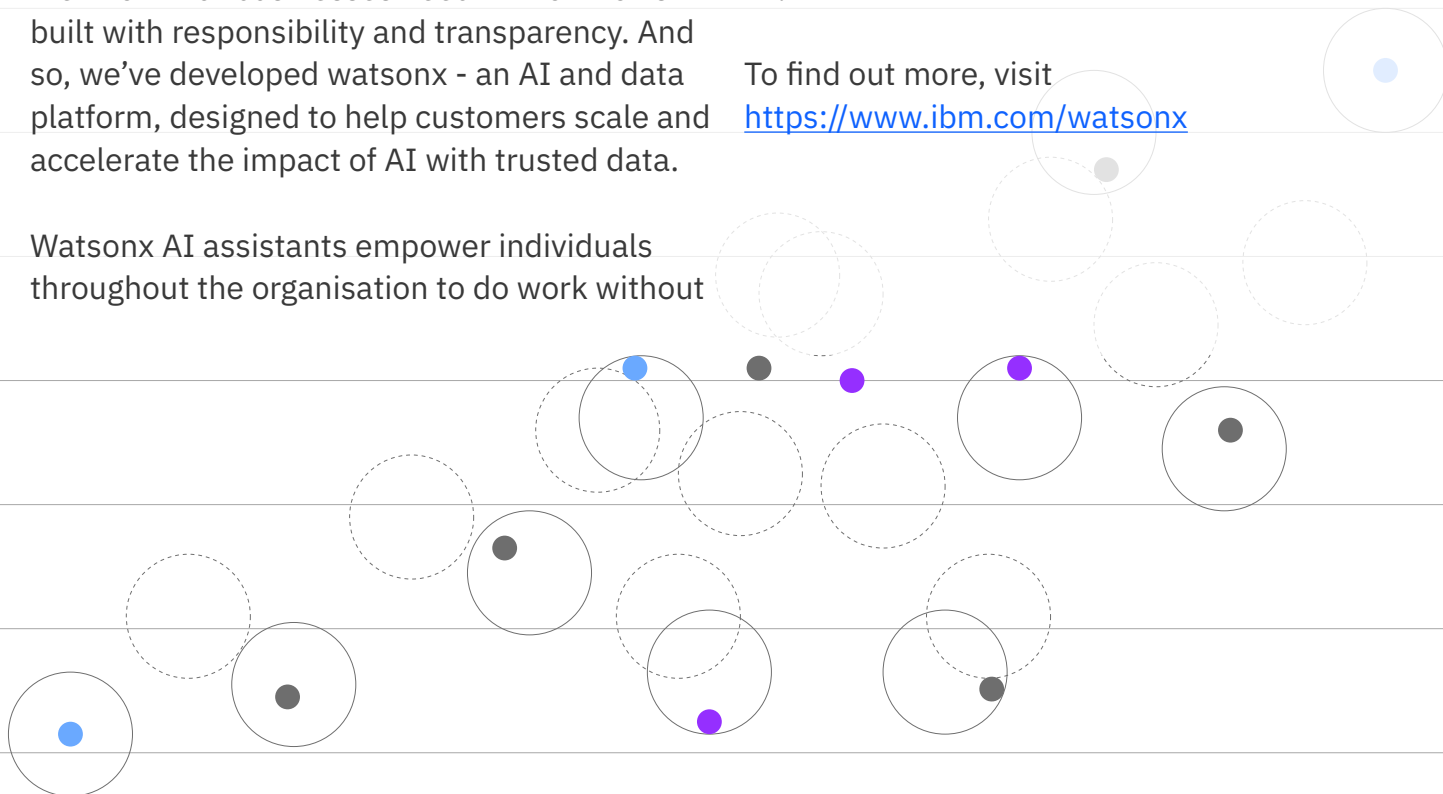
built with responsibility and transparency. And so, we've developed watsonx - an AI and data platform, designed to help customers scale and accelerate the impact of AI with trusted data.

Watsonx AI assistants empower individuals throughout the organisation to do work without

To find out more, visit https://www.ibm.com/watsonx